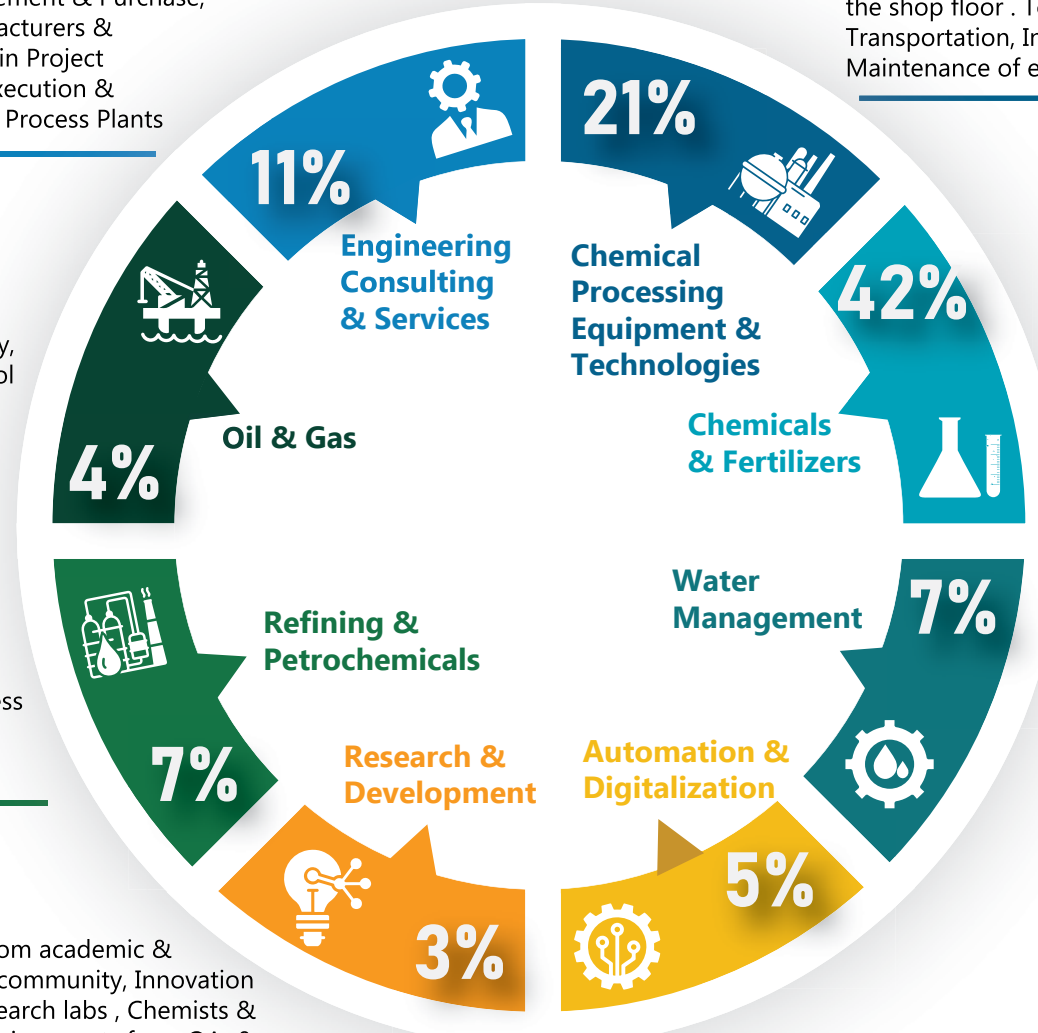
ement & Purchase, acturers & in Project xecution & Process Plants

the shop floor . T Transportation, I Maintenance of e

11%

Engineering Consulting & Services

21%

Chemical Processing Equipment & Technologies

42%

Chemicals & Fertilizers

y, ol

Oil & Gas

4%

Water Management

7%

Refining & Petrochemicals

ss

7%

Research & Development

Automation & Digitalization

5%

3%

om academic & community, Innovation earch labs , Chemists &